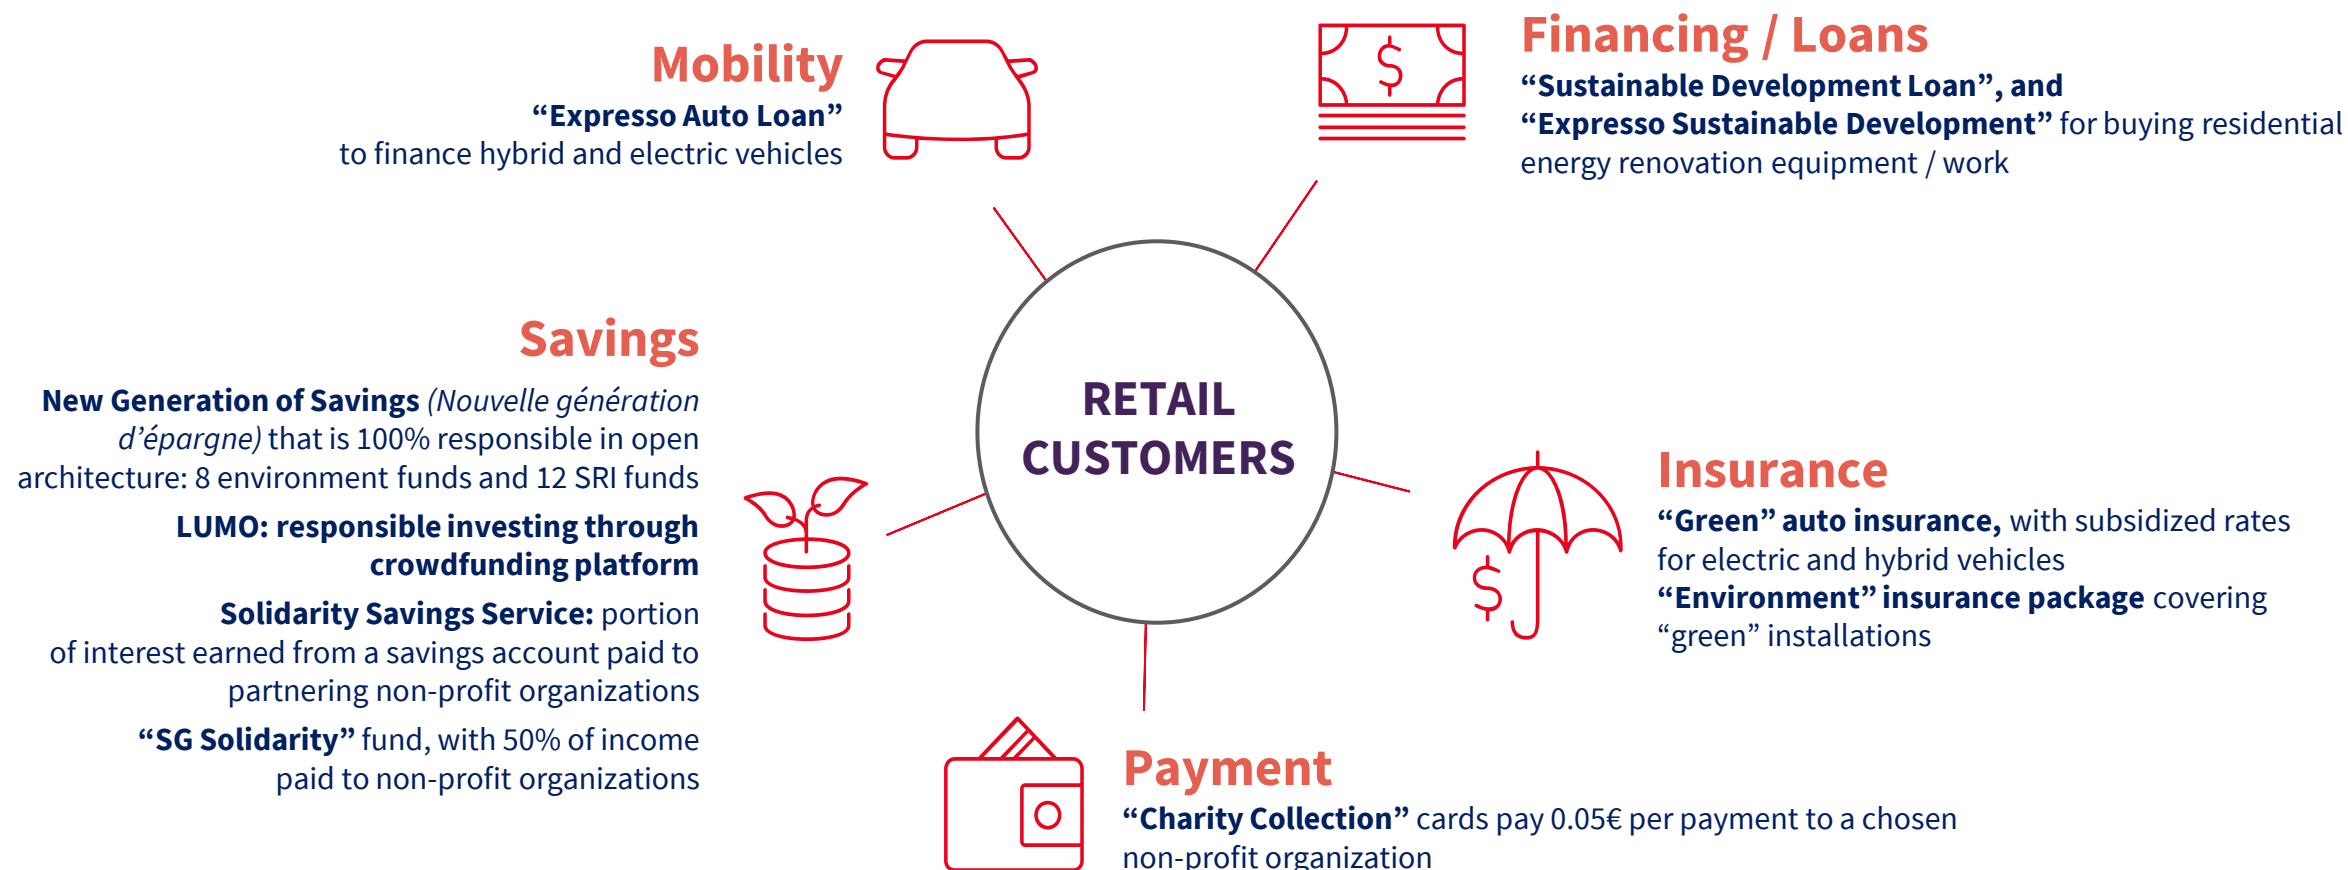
Mobility
“Expresso Auto Loan”
to finance hybrid and electric vehicles

Financing / Loans
“Sustainable Development Loan”, and “Expresso Sustainable Development” for buying residential energy renovation equipment / work

Savings
New Generation of Savings (Nouvelle génération d’épargne) that is 100% responsible in open architecture: 8 environment funds and 12 SRI funds

LUMO: responsible investing through crowdfunding platform

Solidarity Savings Service: portion of interest earned from a savings account paid to partnering non-profit organizations

“SG Solidarity” fund, with 50% of income paid to non-profit organizations

RETAIL CUSTOMERS

Insurance
“Green” auto insurance, with subsidized rates for electric and hybrid vehicles
“Environment” insurance package covering “green” installations

Payment
“Charity Collection” cards pay 0.05€ per payment to a chosen non-profit organization